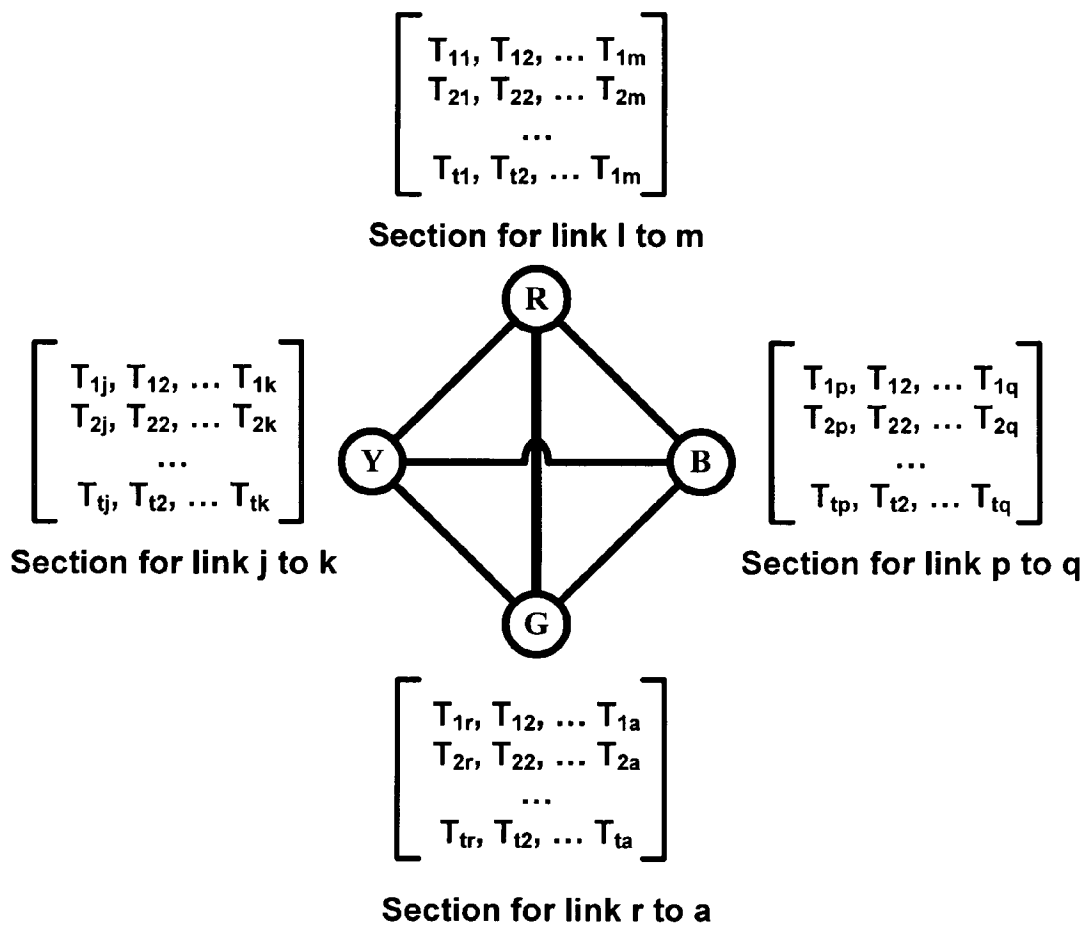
$\begin{bmatrix} T_{11}, T_{12}, \dots T_{1m} \\ T_{21}, T_{22}, \dots T_{2m} \\ \dots \\ T_{t1}, T_{t2}, \dots T_{1m} \end{bmatrix}$

Section for link l to m

R

$\begin{bmatrix} T_{1j}, T_{12}, \dots T_{1k} \\ T_{2j}, T_{22}, \dots T_{2k} \\ \dots \\ T_{tj}, T_{t2}, \dots T_{tk} \end{bmatrix}$

Section for link j to k

Y

B

$\begin{bmatrix} T_{1p}, T_{12}, \dots T_{1q} \\ T_{2p}, T_{22}, \dots T_{2q} \\ \dots \\ T_{tp}, T_{t2}, \dots T_{tq} \end{bmatrix}$

Section for link p to q

G

$\begin{bmatrix} T_{1r}, T_{12}, \dots T_{1a} \\ T_{2r}, T_{22}, \dots T_{2a} \\ \dots \\ T_{tr}, T_{t2}, \dots T_{ta} \end{bmatrix}$

Section for link r to a